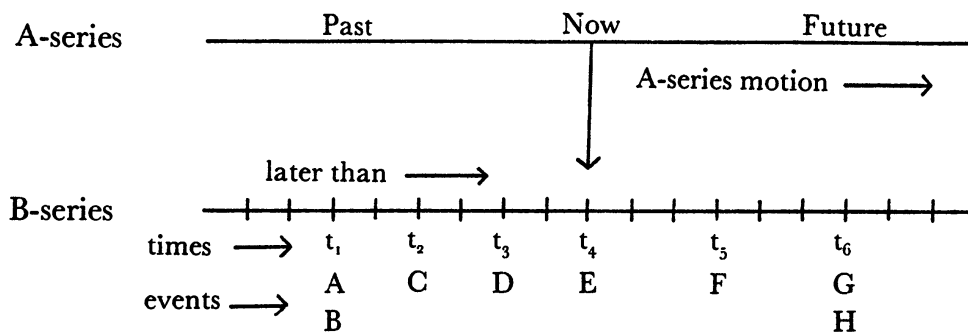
A-series Past Now Future

A-series motion $\longrightarrow$

later than $\longrightarrow$

B-series

times $\longrightarrow$ $t_1$ $t_2$ $t_3$ $t_4$ $t_5$ $t_6$

events $\longrightarrow$ A C D E F G

B H